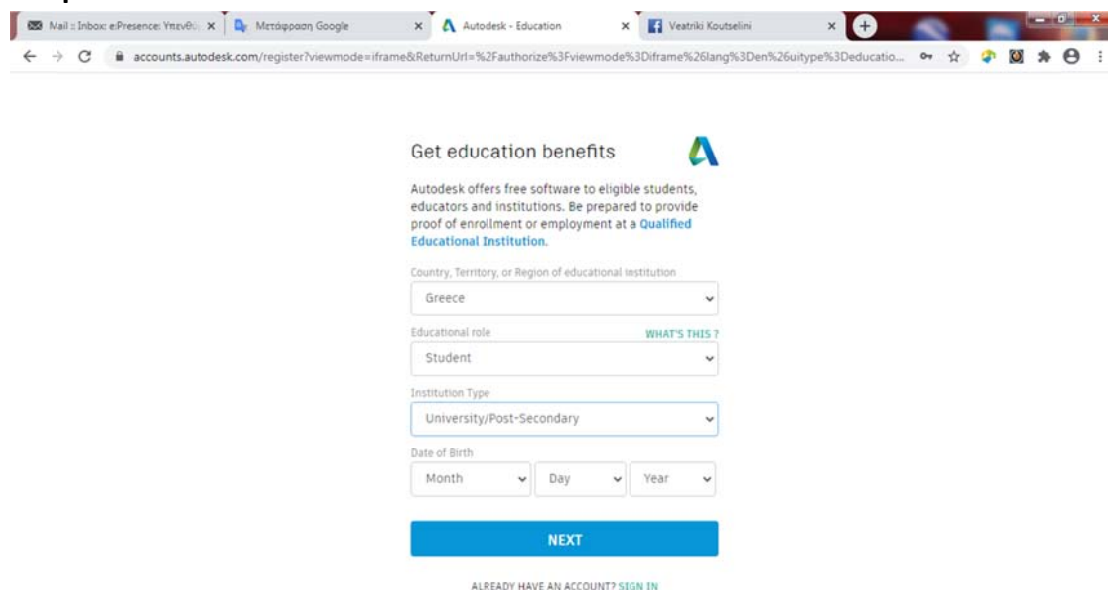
Mail :: Inbox: e:Presence: Υπεύθ ×
Μετάφραση Google ×
Autodesk - Education ×
Veatriki Koutselini ×

accounts.autodesk.com/register?viewmode=iframe&ReturnUrl=%2Fauthorize%3Fviewmode%3Diframe%26lang%3Den%26uitype%3Deducatio...

Get education benefits

Autodesk offers free software to eligible students, educators and institutions. Be prepared to provide proof of enrollment or employment at a Qualified Educational Institution.

Country, Territory, or Region of educational institution
Greece

Educational role
WHAT'S THIS ?
Student

Institution Type
University/Post-Secondary

Date of Birth
Month
Day
Year

NEXT

ALREADY HAVE AN ACCOUNT? SIGN IN